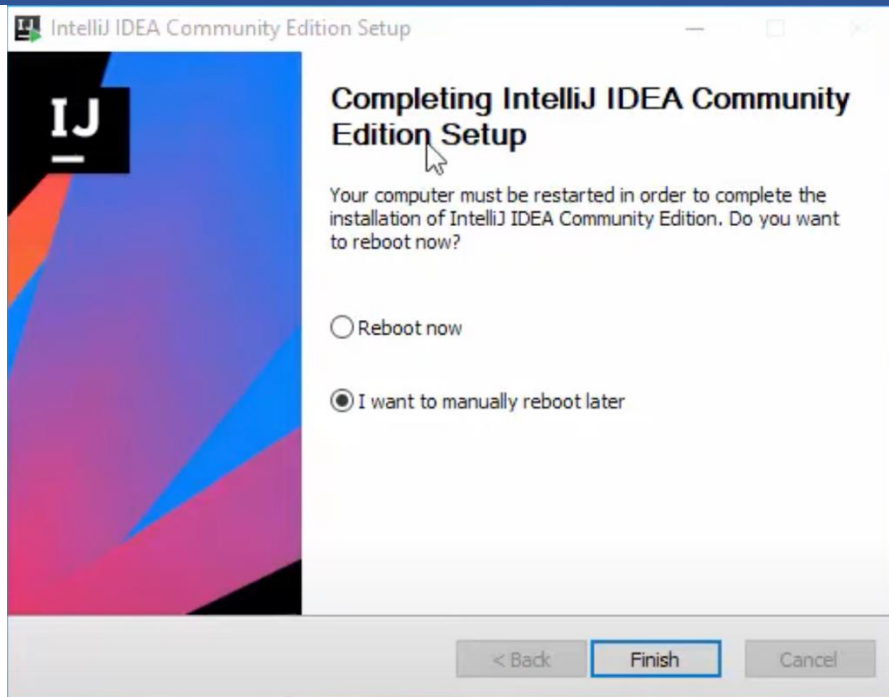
IntelliJ IDEA Community Edition Setup

IJ

Completing IntelliJ IDEA Community Edition Setup

Your computer must be restarted in order to complete the installation of IntelliJ IDEA Community Edition. Do you want to reboot now?

Reboot now

I want to manually reboot later

< Back
Finish
Cancel